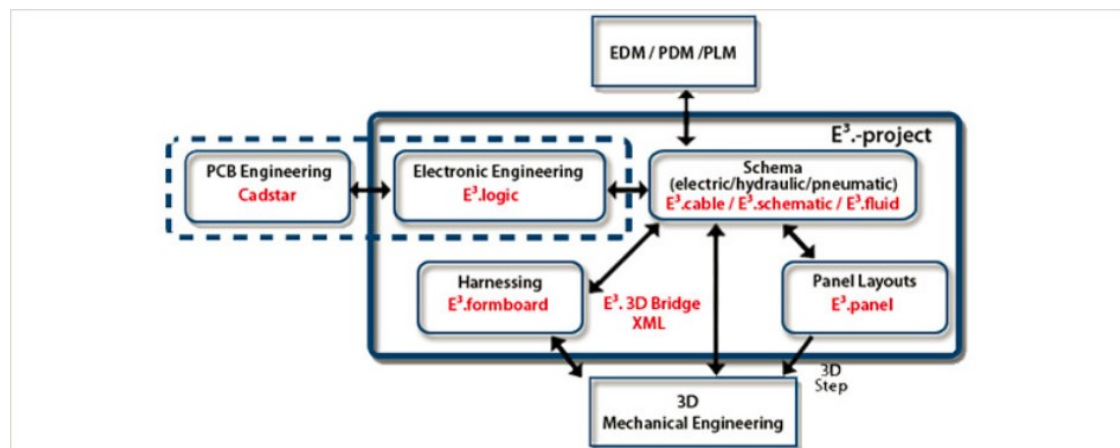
EDM / PDM /PLM

E$^3$.-project

PCB Engineering
Cadstar

Electronic Engineering
E$^3$.logic

Schema
(electric/hydraulic/pneumatic)
E$^3$.cable / E$^3$.schematic / E$^3$.fluid

Harnessing
E$^3$.formboard

E$^3$. 3D Bridge
XML

Panel Layouts
E$^3$.panel

3D
Step

3D
Mechanical Engineering